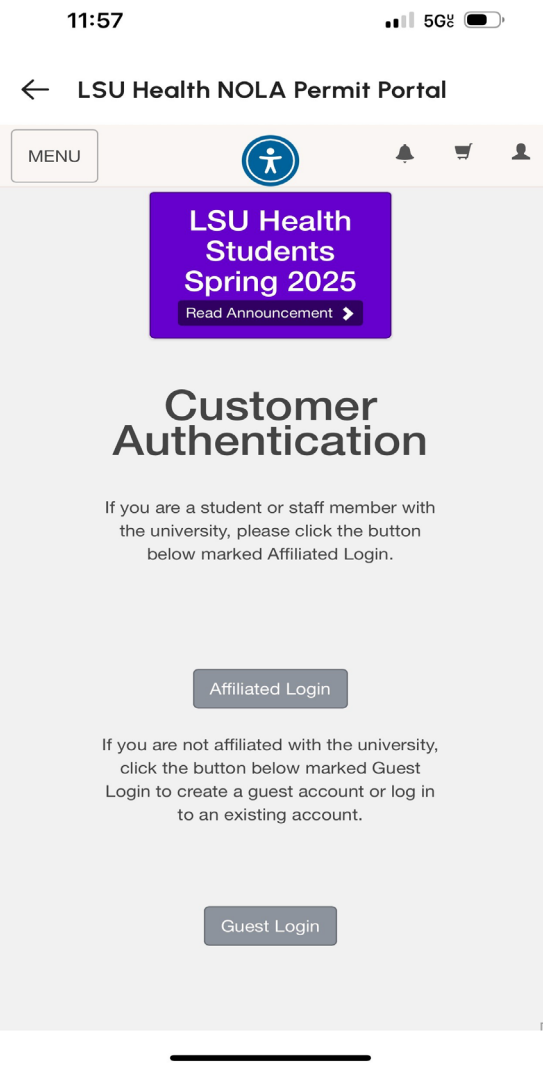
11:57

5G

LSU Health NOLA Permit Portal

MENU

LSU Health Students Spring 2025

Read Announcement

Customer Authentication

If you are a student or staff member with the university, please click the button below marked Affiliated Login.

Affiliated Login

If you are not affiliated with the university, click the button below marked Guest Login to create a guest account or log in to an existing account.

Guest Login